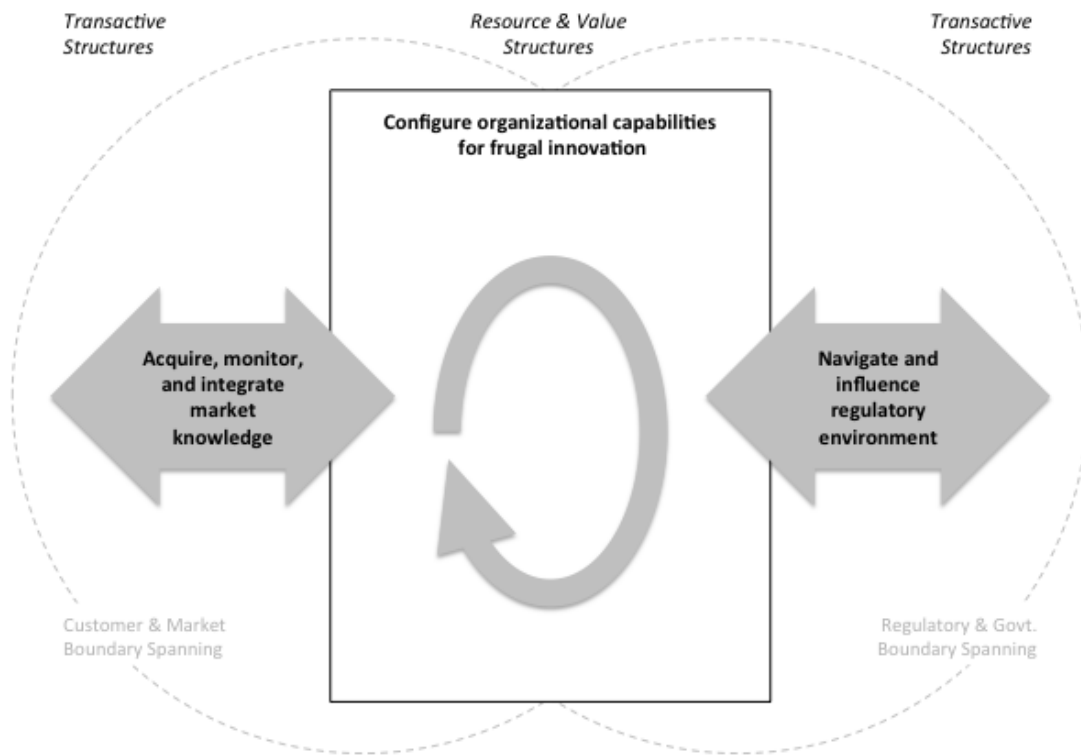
Transactive Structures

Resource & Value Structures

Transactive Structures

Configure organizational capabilities for frugal innovation

Acquire, monitor, and integrate market knowledge

Navigate and influence regulatory environment

Customer & Market Boundary Spanning

Regulatory & Govt. Boundary Spanning